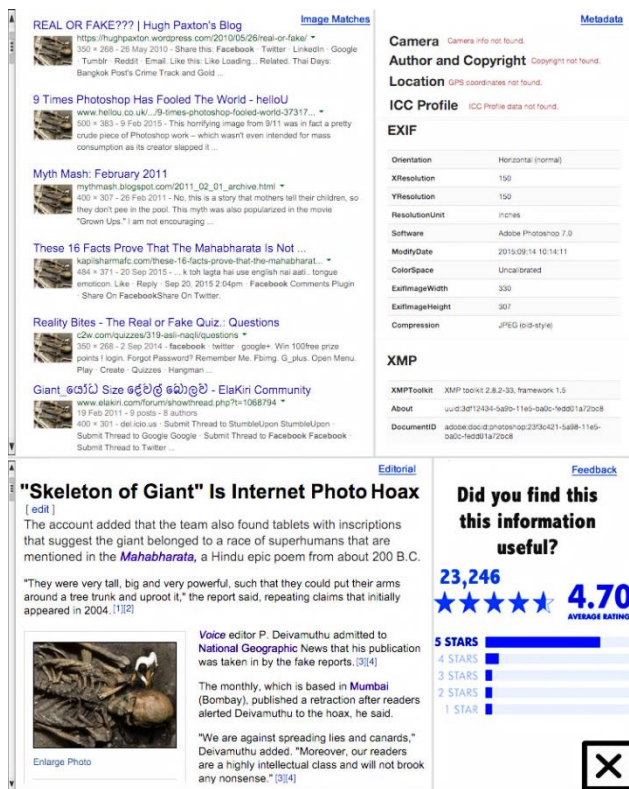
Image Matches

REAL OR FAKE??? | Hugh Paxton's Blog
https://hughpaxton.wordpress.com/2010/05/26/real-or-fake/
350 × 268 - 26 May 2010 - Share this: Facebook · Twitter · LinkedIn · Google · Tumblr · Reddit · Email. Like this: Like Loading... Related. Thai Days: Bangkok Post's Crime Track and Gold ...

9 Times Photoshop Has Fooled The World - helloU
www.hellou.co.uk/.../9-times-photoshop-fooled-world-37317...
500 × 383 - 9 Feb 2015 - This horrifying image from 9/11 was in fact a pretty crude piece of Photoshop work – which wasn't even intended for mass consumption as its creator slapped it ...

Myth Mash: February 2011
mythmash.blogspot.com/2011_02_01_archive.html
400 × 307 - 26 Feb 2011 - No, this is a story that mothers tell their children, so they don't pee in the pool. This myth was also popularized in the movie "Grown Ups." I am not encouraging ...

These 16 Facts Prove That The Mahabharata Is Not ...
kapilsharmafc.com/these-16-facts-prove-that-the-mahabharat...
484 × 371 - 20 Sep 2015 - ... k toh lagta hai use english nai aati.. tongue emoticon. Like · Reply · Sep 20, 2015 2:04pm · Facebook Comments Plugin · Share On FacebookShare On Twitter.

Reality Bites - The Real or Fake Quiz.: Questions
c2w.com/quizzes/319-asli-naqli/questions
350 × 268 - 2 Sep 2014 - facebook · twitter · google+. Win 100free prize points ! login. Forgot Password? Remember Me. Fbimg. G_plus. Open Menu. Play · Create · Quizzes · Hangman ...

Giant_යෝධ Size දේවල් බොලව් - ElaKiri Community
www.elakiri.com/forum/showthread.php?t=1068794
19 Feb 2011 - 9 posts - 8 authors
400 × 301 - del.icio.us · Submit Thread to StumbleUpon StumbleUpon · Submit Thread to Google Google · Submit Thread to Facebook Facebook · Submit Thread to Twitter ...

Metadata

Camera Camera info not found.
Author and Copyright Copyright not found.
Location GPS coordinates not found.
ICC Profile ICC Profile data not found.

EXIF

| Orientation | Horizontal (normal) |
|---|---|
| XResolution | 150 |
| YResolution | 150 |
| ResolutionUnit | inches |
| Software | Adobe Photoshop 7.0 |
| ModifyDate | 2015:09:14 10:14:11 |
| ColorSpace | Uncalibrated |
| ExifImageWidth | 330 |
| ExifImageHeight | 307 |
| Compression | JPEG (old-style) |

XMP

| XMPToolkit | XMP toolkit 2.8.2-33, framework 1.5 |
|---|---|
| About | uuid:3df12434-5a9b-11e5-ba0c-fedd01a72bc8 |
| DocumentID | adobe:docid:photoshop:23f3c421-5a98-11e5-ba0c-fedd01a72bc8 |

Editorial

"Skeleton of Giant" Is Internet Photo Hoax
[ edit ]
The account added that the team also found tablets with inscriptions that suggest the giant belonged to a race of superhumans that are mentioned in the Mahabharata, a Hindu epic poem from about 200 B.C.

"They were very tall, big and very powerful, such that they could put their arms around a tree trunk and uproot it," the report said, repeating claims that initially appeared in 2004. [1][2]

Enlarge Photo

Voice editor P. Deivamuthu admitted to National Geographic News that his publication was taken in by the fake reports. [3][4]

The monthly, which is based in Mumbai (Bombay), published a retraction after readers alerted Deivamuthu to the hoax, he said.

"We are against spreading lies and canards," Deivamuthu added. "Moreover, our readers are a highly intellectual class and will not brook any nonsense." [3][4]

Feedback

Did you find this this information useful?

23,246
4.70
AVERAGE RATING

5 STARS
4 STARS
3 STARS
2 STARS
1 STAR